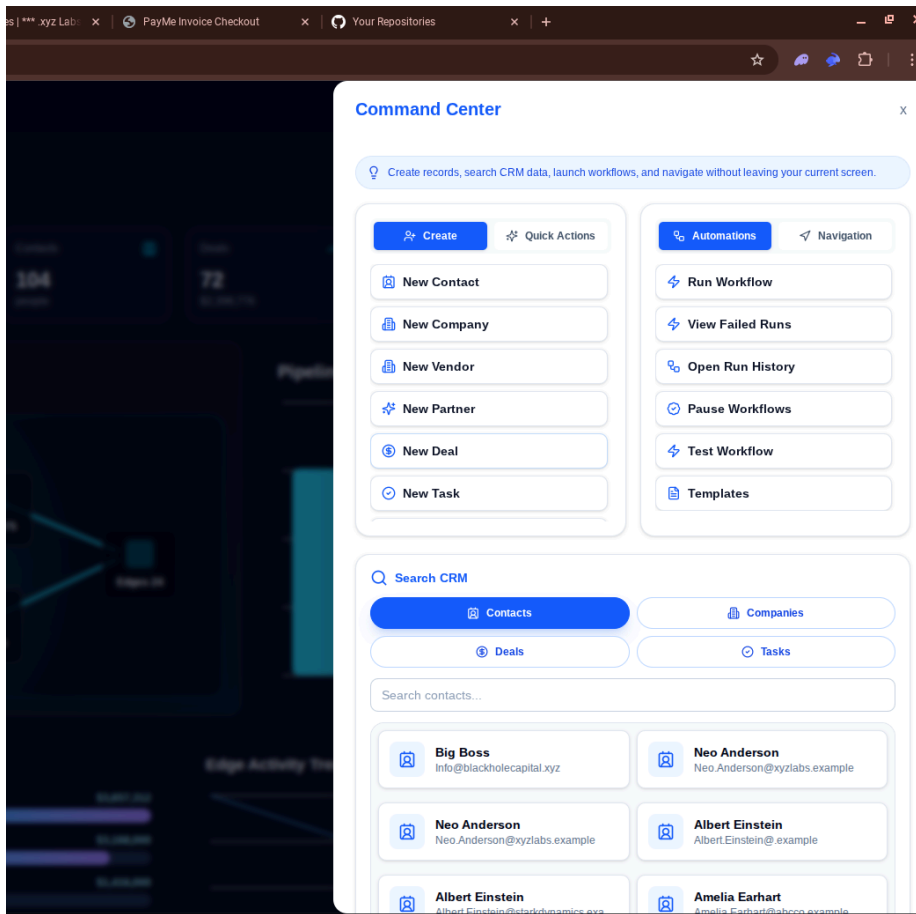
es | *** .xyz Lab
PayMe Invoice Checkout
Your Repositories

Command Center
x

Create records, search CRM data, launch workflows, and navigate without leaving your current screen.

Create
Quick Actions
New Contact
New Company
New Vendor
New Partner
New Deal
New Task

Automations
Navigation
Run Workflow
View Failed Runs
Open Run History
Pause Workflows
Test Workflow
Templates

104
72
Pipeline
Edge Activity Tr

Search CRM
Contacts
Companies
Deals
Tasks
Search contacts...

Big Boss
Info@blackholecapital.xyz

Neo Anderson
Neo.Anderson@xyzlabs.example

Neo Anderson
Neo.Anderson@xyzlabs.example

Albert Einstein
Albert.Einstein@.example

Albert Einstein
Albert.Einstein@starkdynamics.exa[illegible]

Amelia Earhart
Amelia.Earhart@abcco.example